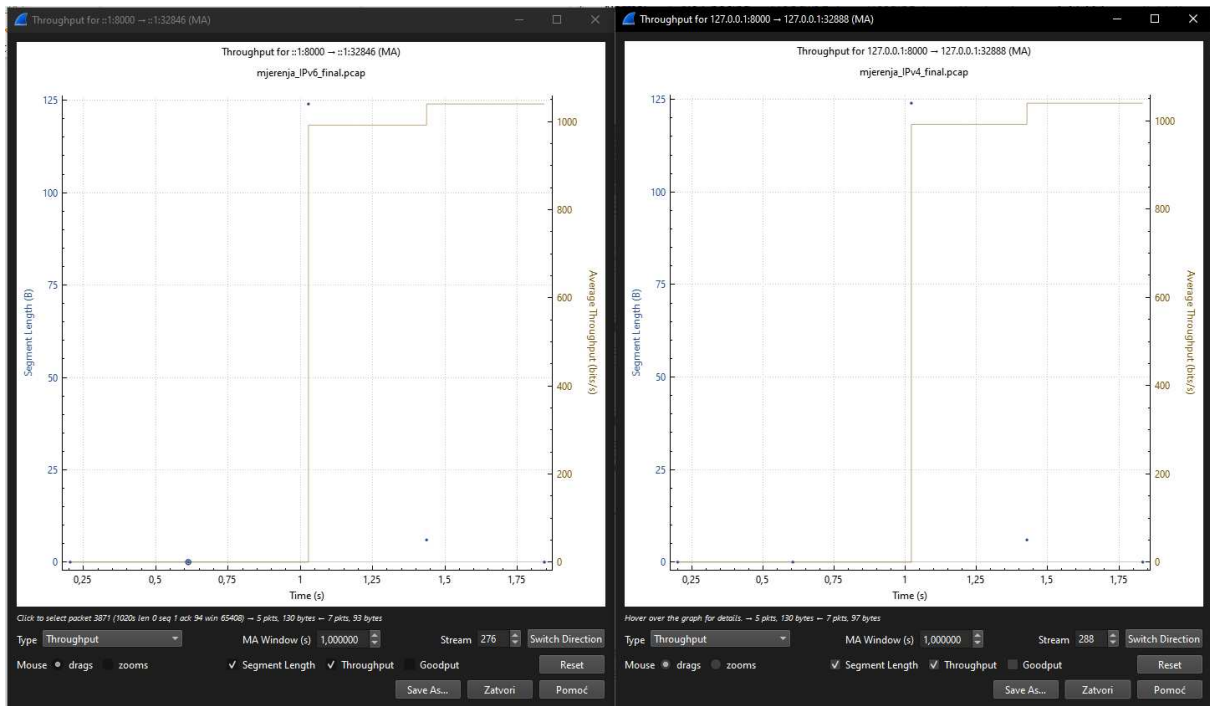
Throughput for ::1:8000 → ::1:32846 (MA)

Throughput for ::1:8000 → ::1:32846 (MA)
mjerenja_IPv6_final.pcap

125
100
75
50
25
0
Segment Length (B)

1000
800
600
400
200
0
Average Throughput (bits/s)

0,25 0,5 0,75 1 1,25 1,5 1,75
Time (s)

Click to select packet 3871 (1020s len 0 seq 1 ack 94 win 65408) → 5 pkts, 130 bytes ← 7 pkts, 93 bytes

Type Throughput
MA Window (s) 1,000000
Stream 276
Switch Direction
Mouse drags zooms
Segment Length Throughput Goodput
Reset
Save As... Zatvori Pomoć

Throughput for 127.0.0.1:8000 → 127.0.0.1:32888 (MA)

Throughput for 127.0.0.1:8000 → 127.0.0.1:32888 (MA)
mjerenja_IPv4_final.pcap

125
100
75
50
25
0
Segment Length (B)

1000
800
600
400
200
0
Average Throughput (bits/s)

0,25 0,5 0,75 1 1,25 1,5 1,75
Time (s)

Hover over the graph for details. → 5 pkts, 130 bytes ← 7 pkts, 97 bytes

Type Throughput
MA Window (s) 1,000000
Stream 288
Switch Direction
Mouse drags zooms
Segment Length Throughput Goodput
Reset
Save As... Zatvori Pomoć